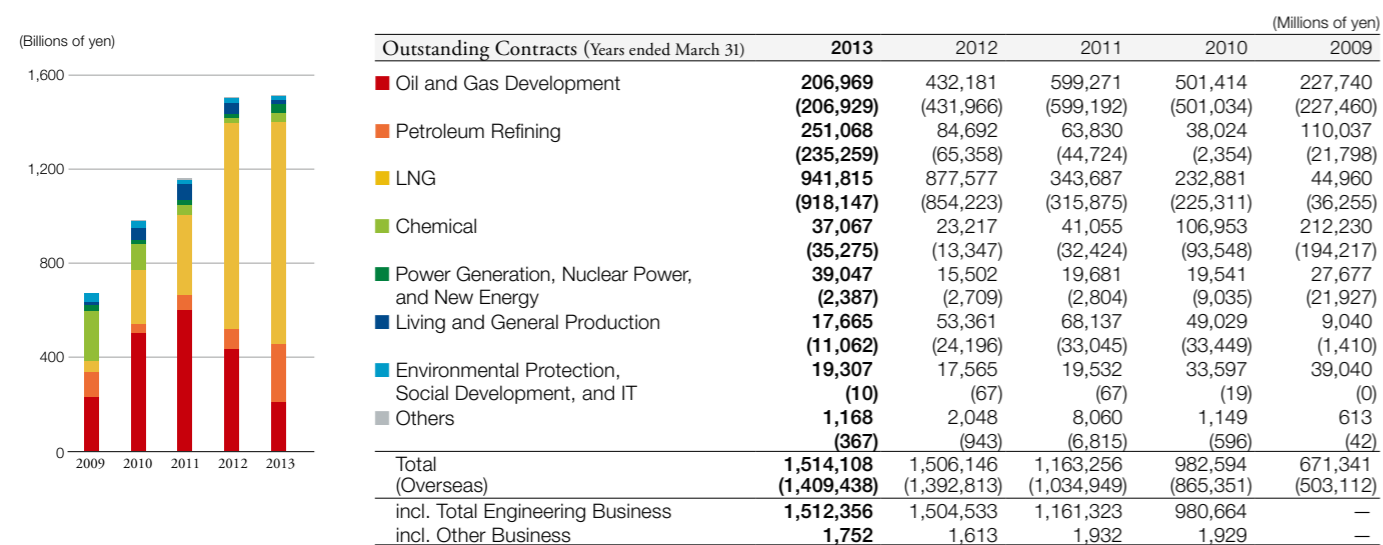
(Billions of yen)

1,600
1,200
800
400
0

2009 2010 2011 2012 2013

(Millions of yen)

| Outstanding Contracts (Years ended March 31) | 2013 | 2012 | 2011 | 2010 | 2009 |
|---|---|---|---|---|---|
| Oil and Gas Development | 206,969 | 432,181 | 599,271 | 501,414 | 227,740 |
| | (206,929) | (431,966) | (599,192) | (501,034) | (227,460) |
| Petroleum Refining | 251,068 | 84,692 | 63,830 | 38,024 | 110,037 |
| | (235,259) | (65,358) | (44,724) | (2,354) | (21,798) |
| LNG | 941,815 | 877,577 | 343,687 | 232,881 | 44,960 |
| | (918,147) | (854,223) | (315,875) | (225,311) | (36,255) |
| Chemical | 37,067 | 23,217 | 41,055 | 106,953 | 212,230 |
| | (35,275) | (13,347) | (32,424) | (93,548) | (194,217) |
| Power Generation, Nuclear Power, and New Energy | 39,047 | 15,502 | 19,681 | 19,541 | 27,677 |
| | (2,387) | (2,709) | (2,804) | (9,035) | (21,927) |
| Living and General Production | 17,665 | 53,361 | 68,137 | 49,029 | 9,040 |
| | (11,062) | (24,196) | (33,045) | (33,449) | (1,410) |
| Environmental Protection, Social Development, and IT | 19,307 | 17,565 | 19,532 | 33,597 | 39,040 |
| | (10) | (67) | (67) | (19) | (0) |
| Others | 1,168 | 2,048 | 8,060 | 1,149 | 613 |
| | (367) | (943) | (6,815) | (596) | (42) |
| Total | 1,514,108 | 1,506,146 | 1,163,256 | 982,594 | 671,341 |
| (Overseas) | (1,409,438) | (1,392,813) | (1,034,949) | (865,351) | (503,112) |
| incl. Total Engineering Business | 1,512,356 | 1,504,533 | 1,161,323 | 980,664 | — |
| incl. Other Business | 1,752 | 1,613 | 1,932 | 1,929 | — |